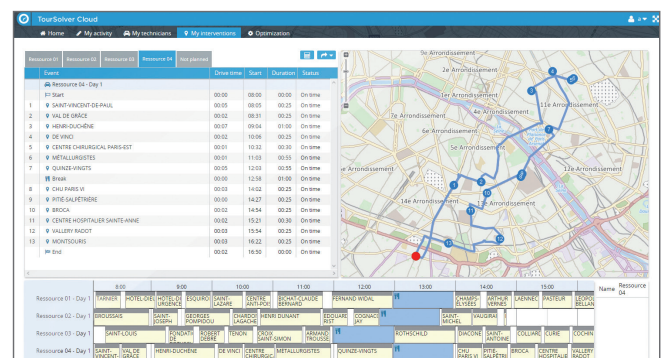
TourSolver Cloud

Home | My activity | My technicians | My interventions | Optimization

Ressource 01 | Ressource 03 | Ressource 02 | Ressource 04 | Not planned

| | Event | Drive time | Start | Duration | Status |
|---|---|---|---|---|---|
| | Ressource 04 - Day 1 | | | | |
| | Start | | 08:00 | 00:00 | On time |
| 1 | SAINT-VINCENT-DE-PAUL | 00:05 | 08:05 | 00:25 | On time |
| 2 | VAL DE GRÂCE | 00:02 | 08:31 | 00:25 | On time |
| 3 | HENRI-DUCHÊNE | 00:57 | 09:04 | 01:00 | On time |
| 4 | DE VINCI | 00:02 | 10:06 | 00:25 | On time |
| 5 | CENTRE CHIRURGICAL PARIS-EST | 00:01 | 10:32 | 00:30 | On time |
| 6 | METALLURGISTES | 00:01 | 11:03 | 00:55 | On time |
| 7 | QUINZE-VINGTS | 00:05 | 12:03 | 00:55 | On time |
| | Break | 00:00 | 12:58 | 01:00 | On time |
| 8 | CHU PARIS VI | 00:03 | 14:02 | 00:25 | On time |
| 9 | PITIÉ-SALPÊTRIÈRE | 00:00 | 14:27 | 00:25 | On time |
| 10 | BROCA | 00:02 | 14:54 | 00:25 | On time |
| 11 | CENTRE HOSPITALIER SAINTE-ANNE | 00:02 | 15:21 | 00:30 | On time |
| 12 | VALLERY RADOT | 00:03 | 15:54 | 00:25 | On time |
| 13 | MONTSOURIS | 00:03 | 16:22 | 00:25 | On time |
| | End | 00:02 | 16:50 | 00:00 | On time |

9e Arrondissement
10e Arrondissement
2e Arrondissement
3e Arrondissement
1er Arrondissement
11e Arrondissement
7e Arrondissement
6e Arrondissement
4e Arrondissement
5e Arrondissement
12e Arrondissement
15e Arrondissement
14e Arrondissement
13e Arrondissement

8:00 | 9:00 | 10:00 | 11:00 | 12:00 | 13:00 | 14:00 | 15:00

Ressource 01 - Day 1: TARNIER | HOTEL-DIEU | HÔTEL-DE URGENCE | ESQUIROL | SAINT-LOUIS | CENTRE ANTI-POI | BICHAT-CLAUDE BERNARD | FERNAND WIDAL | CHAMPS-ELYSEES | ARTHUR VERNES | LAENNEC | PASTEUR | LEOPOLD BELLAN

Ressource 02 - Day 1: BROUSSAIS | SAINT-JOSEPH | GEORGES POMPIDOU | CHARDON LAGACHE | HENRI DUNANT | EDOUARD RIST | COGNACQ JAY | DIACONE | VAUGIRA

Ressource 03 - Day 1: SAINT-LOUIS | FONDATION DE ROTHSCHILD | ROBERT DEBRE | TENON | CROIX SAINT-SIMON | ARMAND TROUSSE | ROTHSCHILD | DIACONE | SAINT-ANTOINE | COLLIARD | CURIE | COCHIN

Ressource 04 - Day 1: SAINT-VINCENT- | VAL DE GRACE | HENRI-DUCHENE | DE VINCI | CENTRE CHIRURGI | METALLURGISTES | QUINZE-VINGTS | CHU PARIS VI | PITIE-SALPETRIE | BROCA | CENTRE HOSPITALI | VALLERY RADOT

Name | Ressource 04